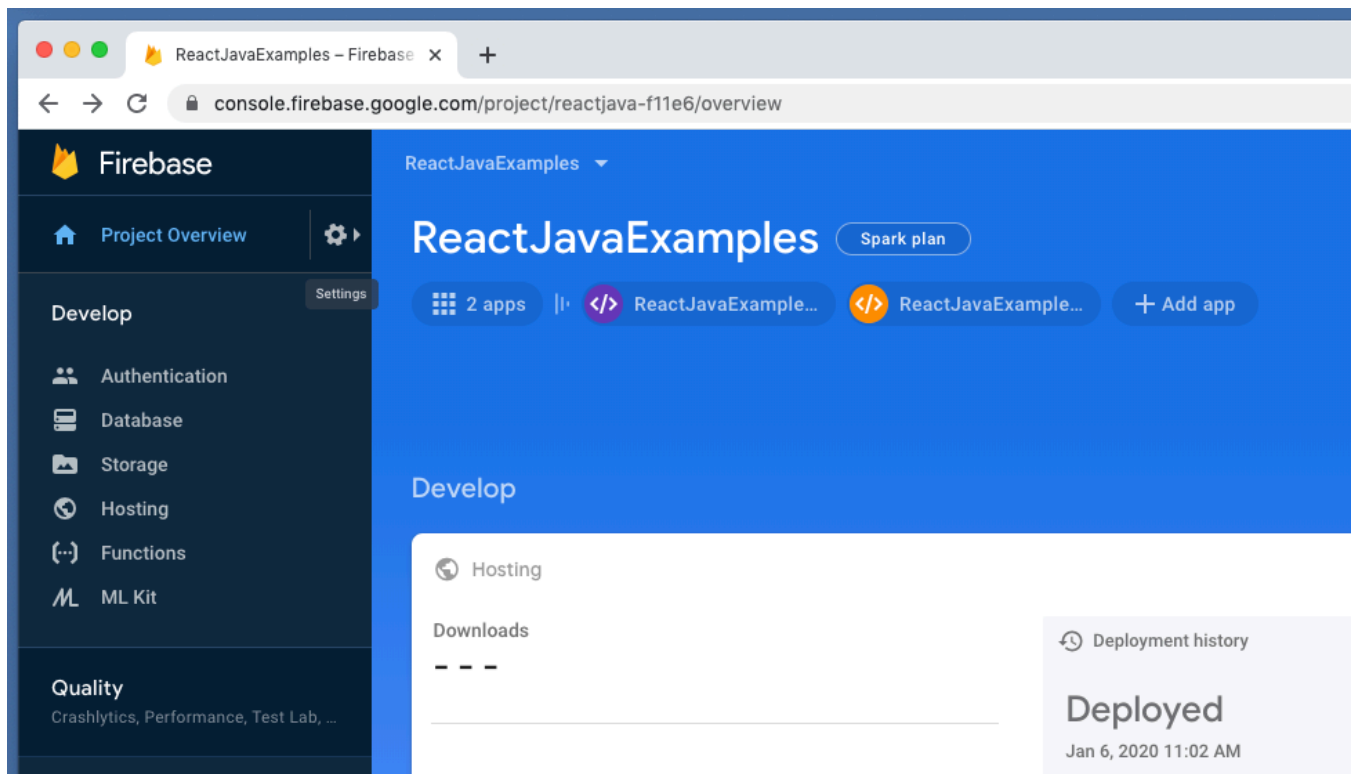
ReactJavaExamples – Firebase ×
+
console.firebase.google.com/project/reactjava-f11e6/overview

Firebase
Project Overview
Settings
Develop
Authentication
Database
Storage
Hosting
Functions
ML Kit
Quality
Crashlytics, Performance, Test Lab, ...

ReactJavaExamples
ReactJavaExamples
Spark plan
2 apps
ReactJavaExample...
ReactJavaExample...
+ Add app

Develop
Hosting
Downloads
- - -
Deployment history
Deployed
Jan 6, 2020 11:02 AM